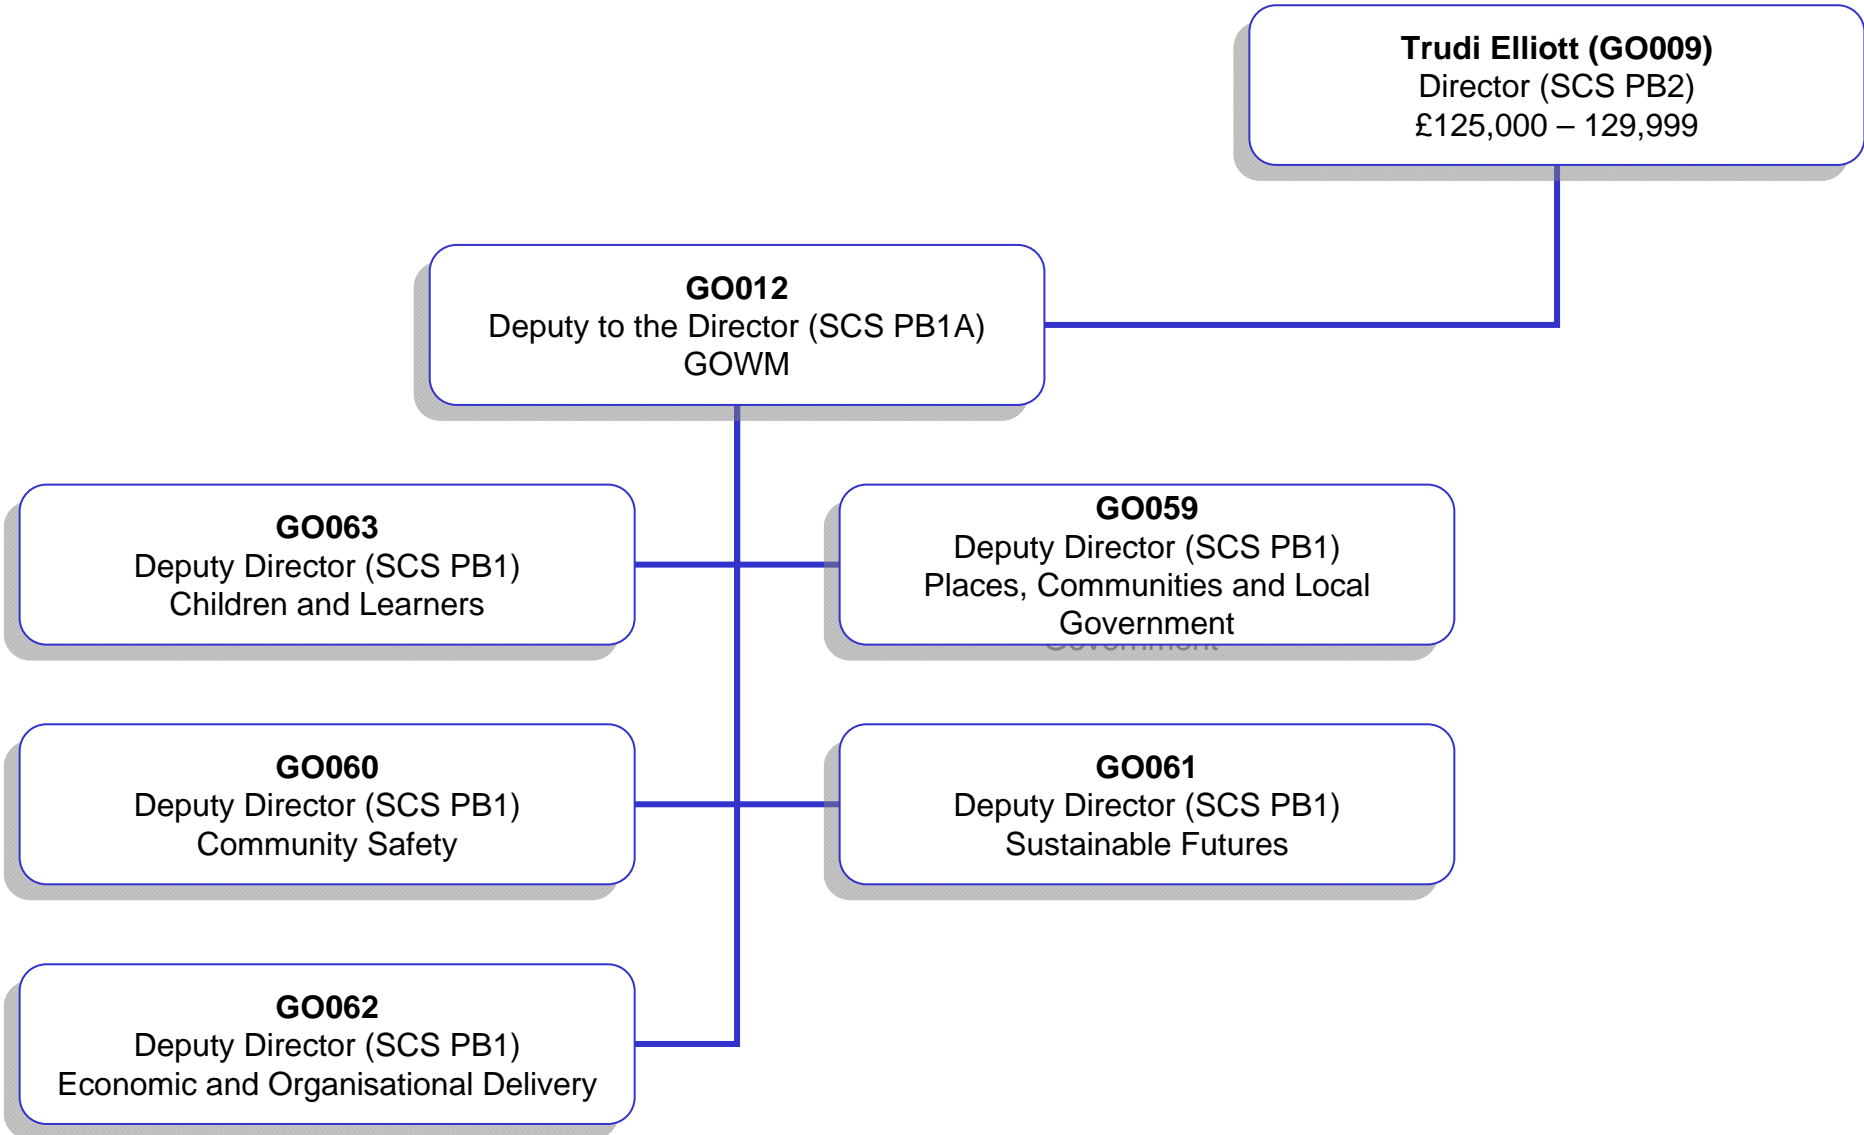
**Trudi Elliott (GO009)**
Director (SCS PB2)
£125,000 – 129,999

**GO012**
Deputy to the Director (SCS PB1A)
GOWM

**GO063**
Deputy Director (SCS PB1)
Children and Learners

**GO059**
Deputy Director (SCS PB1)
Places, Communities and Local Government

**GO060**
Deputy Director (SCS PB1)
Community Safety

**GO061**
Deputy Director (SCS PB1)
Sustainable Futures

**GO062**
Deputy Director (SCS PB1)
Economic and Organisational Delivery